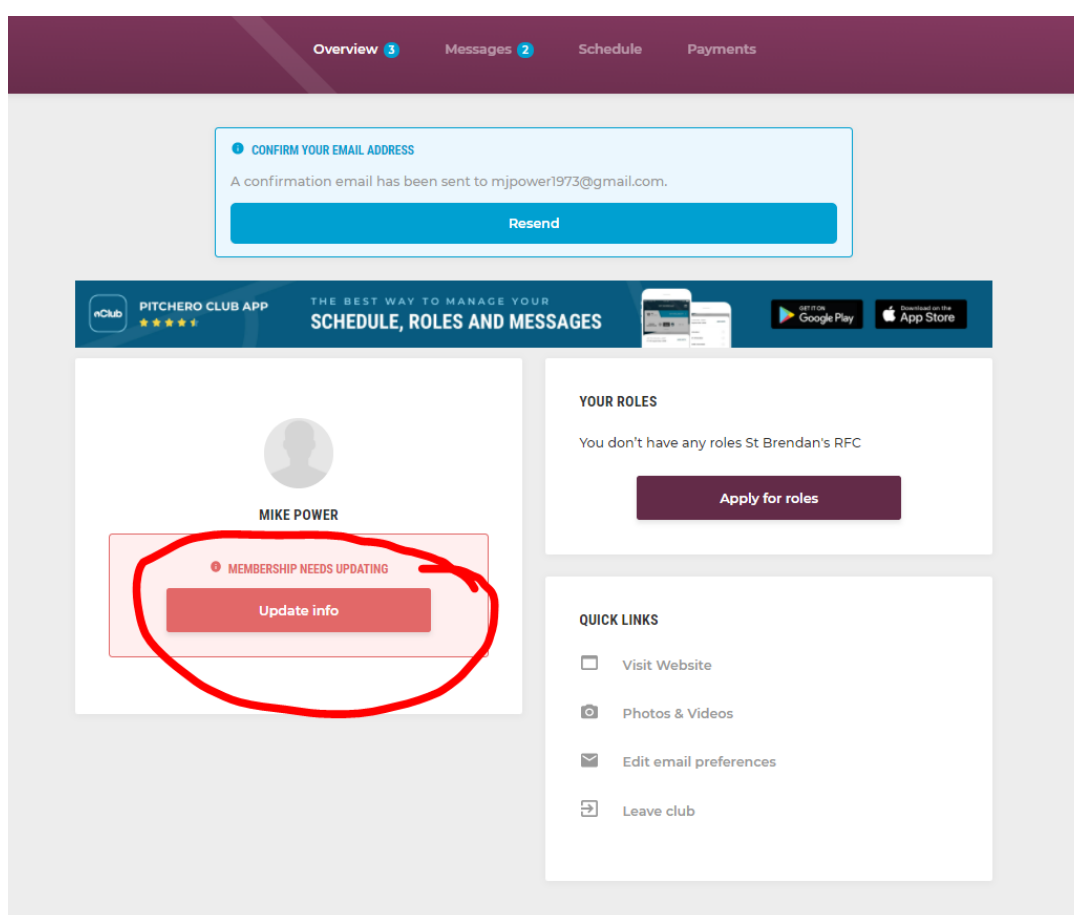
Overview 3 Messages 2 Schedule Payments

CONFIRM YOUR EMAIL ADDRESS

A confirmation email has been sent to mjpower1973@gmail.com.

Resend

PITCHERO CLUB APP

THE BEST WAY TO MANAGE YOUR
SCHEDULE, ROLES AND MESSAGES

GET IT ON Google Play

Download on the App Store

MIKE POWER

MEMBERSHIP NEEDS UPDATING

Update info

YOUR ROLES

You don't have any roles St Brendan's RFC

Apply for roles

QUICK LINKS

Visit Website

Photos & Videos

Edit email preferences

Leave club